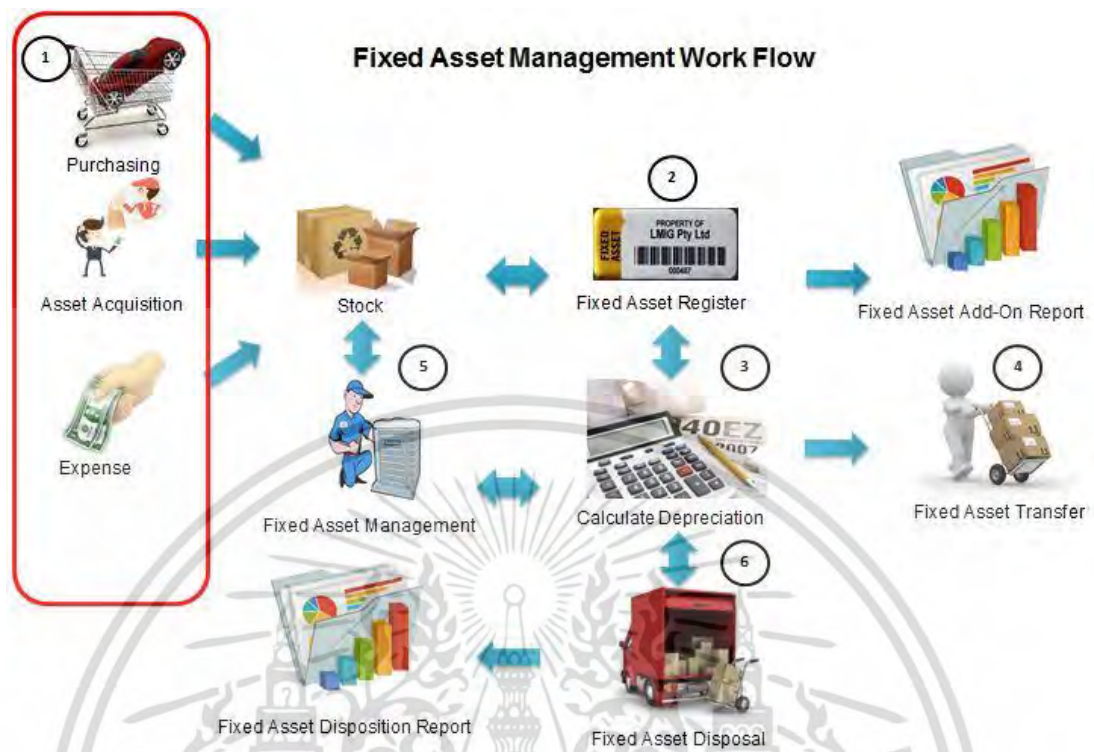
Fixed Asset Management Work Flow

1

Purchasing

Asset Acquisition

Expense

Stock

2

PROPERTY OF
LMIG Pty Ltd

FIXED ASSET

000487

Fixed Asset Register

Fixed Asset Add-On Report

5

3

4

40EZ

2007

Fixed Asset Management

Calculate Depreciation

Fixed Asset Transfer

6

Fixed Asset Disposition Report

Fixed Asset Disposal